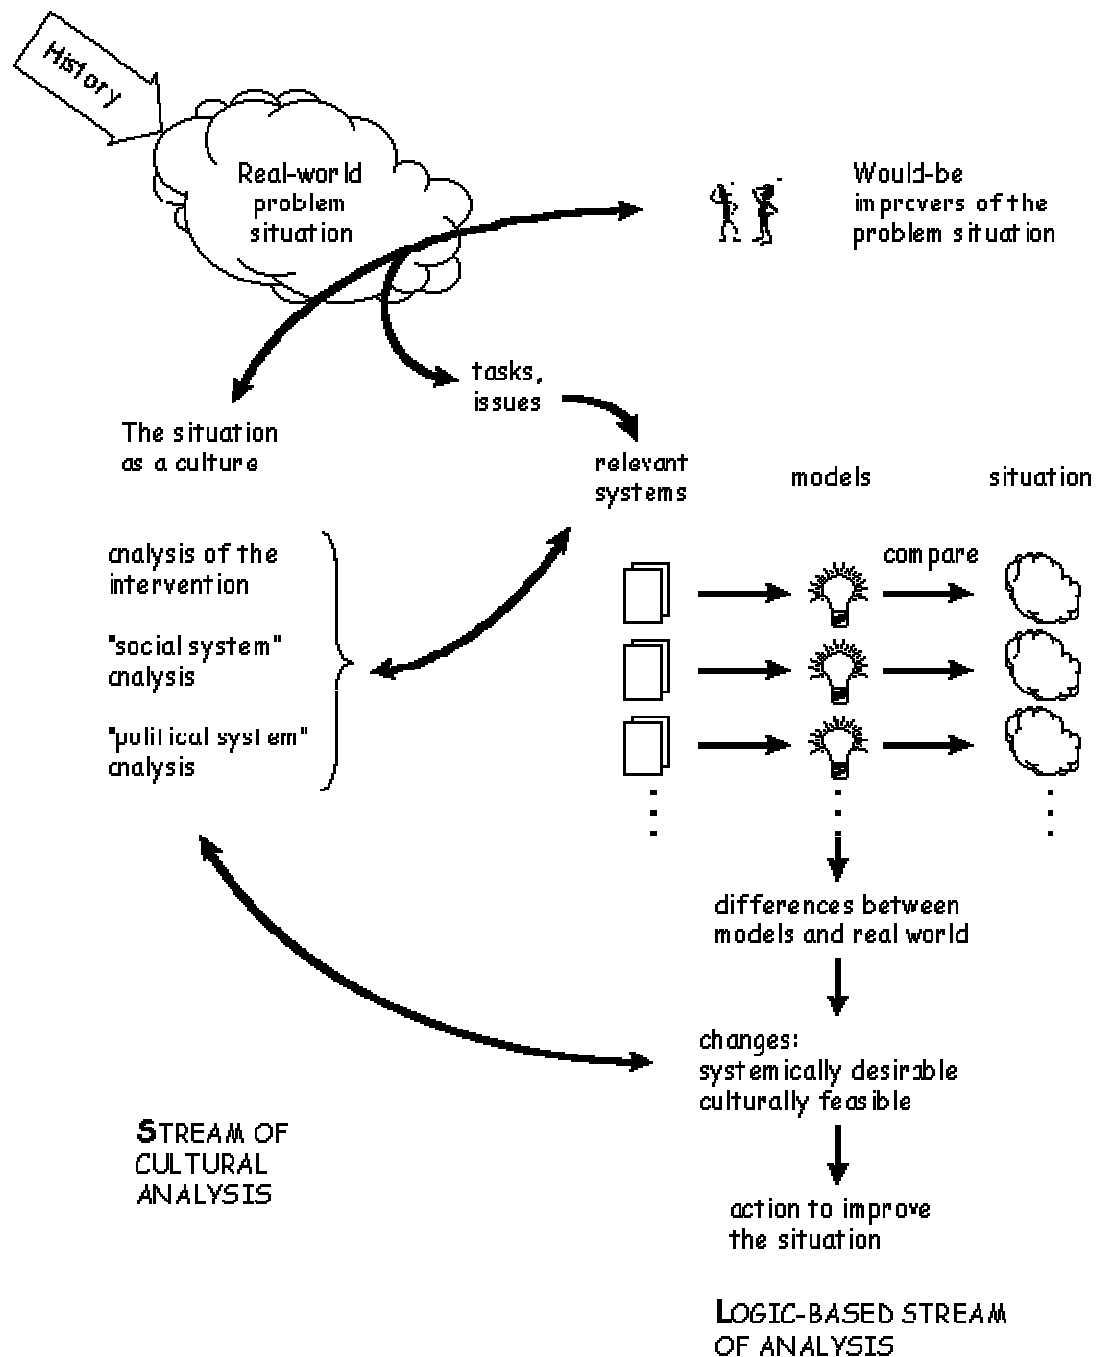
History

Real-world problem situation

Would-be improvers of the problem situation

tasks, issues

The situation as a culture

relevant systems

models

situation

analysis of the intervention

"social system" analysis

"political system" analysis

compare

differences between models and real world

changes: systemically desirable culturally feasible

action to improve the situation

STREAM OF CULTURAL ANALYSIS

LOGIC-BASED STREAM OF ANALYSIS